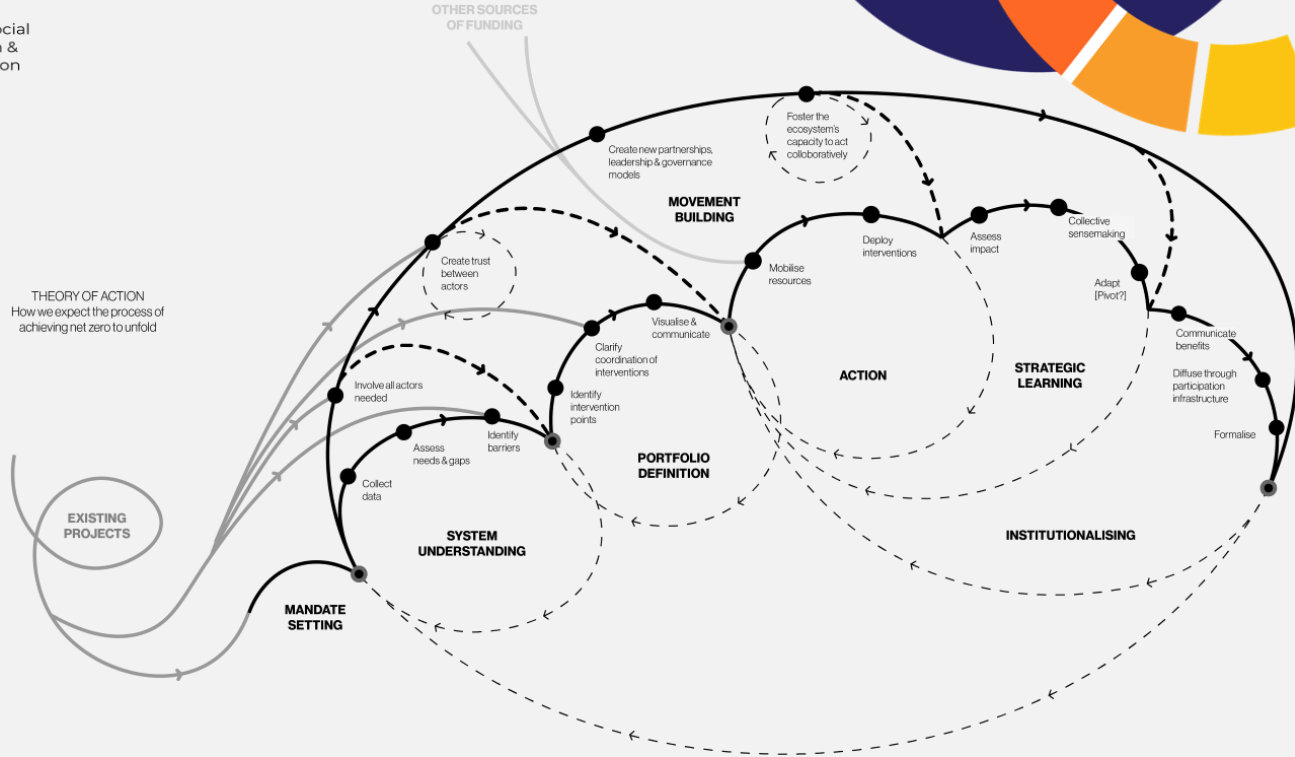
ocial
n &
on

OTHER SOURCES OF FUNDING

Foster the ecosystem's capacity to act colloboratively

Create new partnerships, leadership & governance models

MOVEMENT BUILDING

Create trust between actors

THEORY OF ACTION
How we expect the process of achieving net zero to unfold

Mobilise resources

Deploy interventions

Assess impact

Collective sensemaking

Adapt [Pivot?]

Visualise & communicate

Clarify coordination of interventions

Identify intervention points

ACTION

STRATEGIC LEARNING

Communicate benefits

Diffuse through participation infrastructure

Formalise

Involve all actors needed

Assess needs & gaps

Identify barriers

Collect data

PORTFOLIO DEFINITION

EXISTING PROJECTS

SYSTEM UNDERSTANDING

INSTITUTIONALISING

MANDATE SETTING